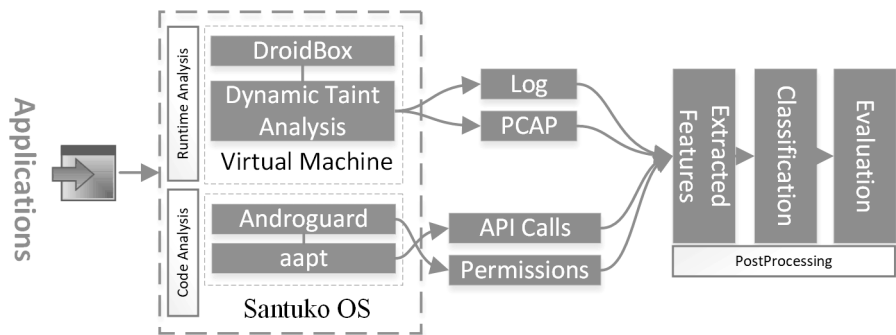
Applications

Runtime Analysis

DroidBox

Dynamic Taint Analysis

Virtual Machine

Code Analysis

Androguard

aapt

Santuko OS

Log

PCAP

API Calls

Permissions

Extracted Features

Classification

Evaluation

PostProcessing